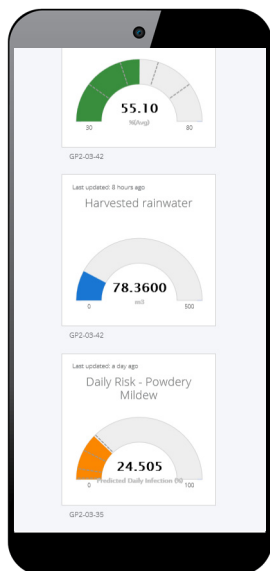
55.10
%(Aug)
30
80
GP2-03-42

Last updated: 8 hours ago
Harvested rainwater
78.3600
m3
0
500
GP2-03-42

Last updated: a day ago
Daily Risk - Powdery Mildew
24.505
Predicted Daily Infection (%)
0
100
GP2-03-35